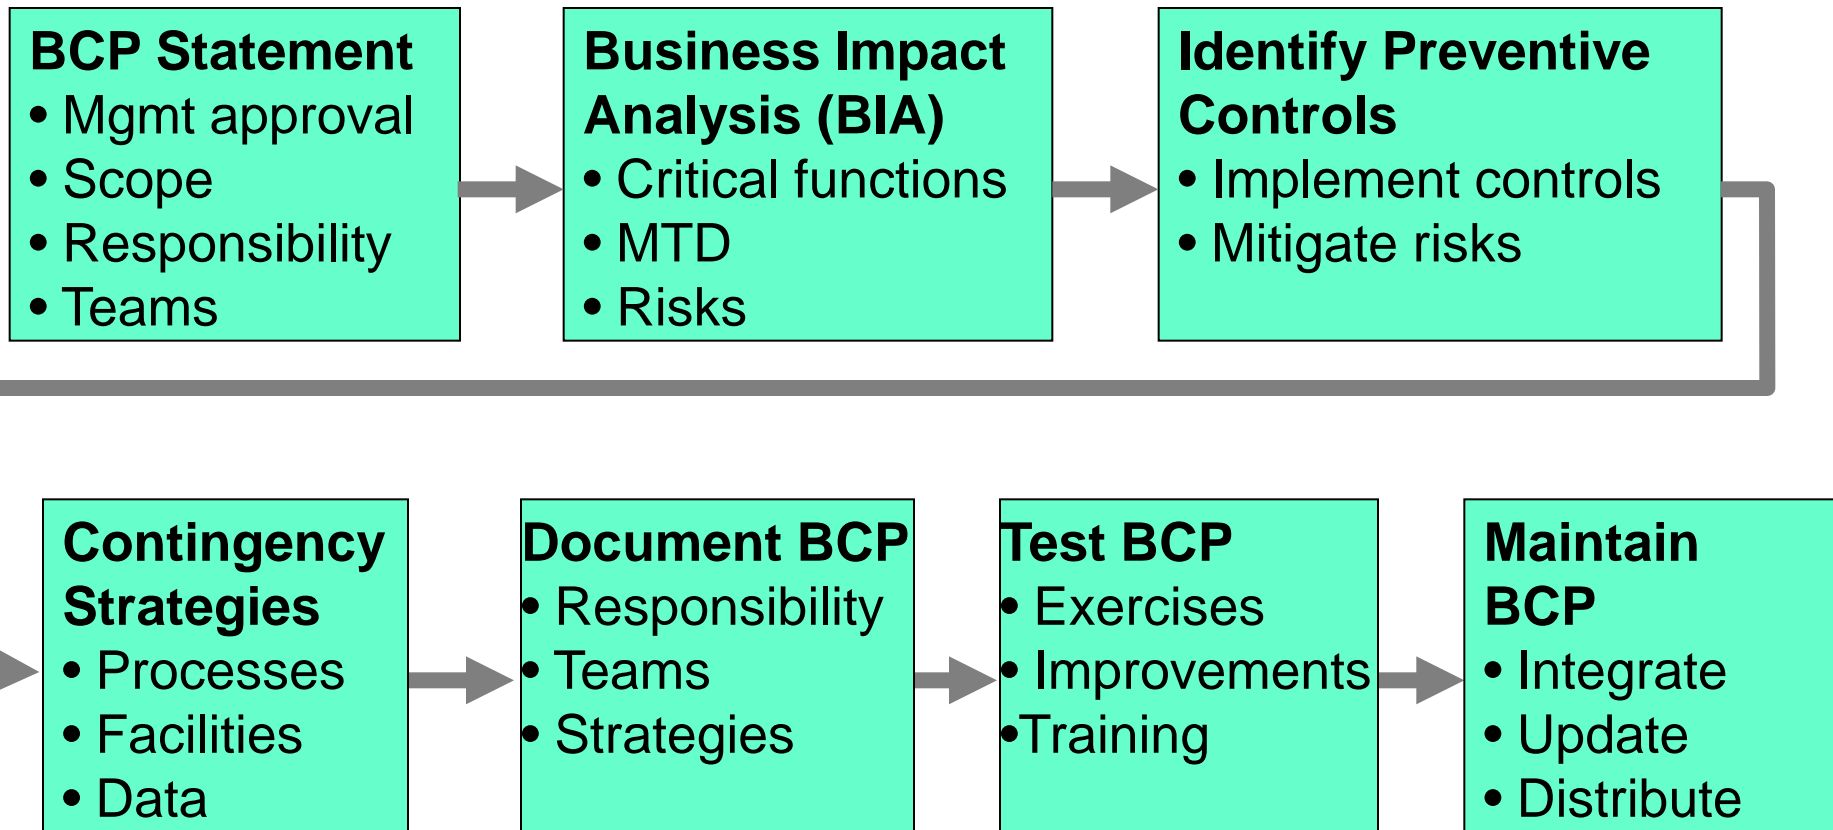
BCP Statement
• Mgmt approval
• Scope
• Responsibility
• Teams

Business Impact Analysis (BIA)
• Critical functions
• MTD
• Risks

Identify Preventive Controls
• Implement controls
• Mitigate risks

Contingency Strategies
• Processes
• Facilities
• Data

Document BCP
• Responsibility
• Teams
• Strategies

Test BCP
• Exercises
• Improvements
•Training

Maintain BCP
• Integrate
• Update
• Distribute